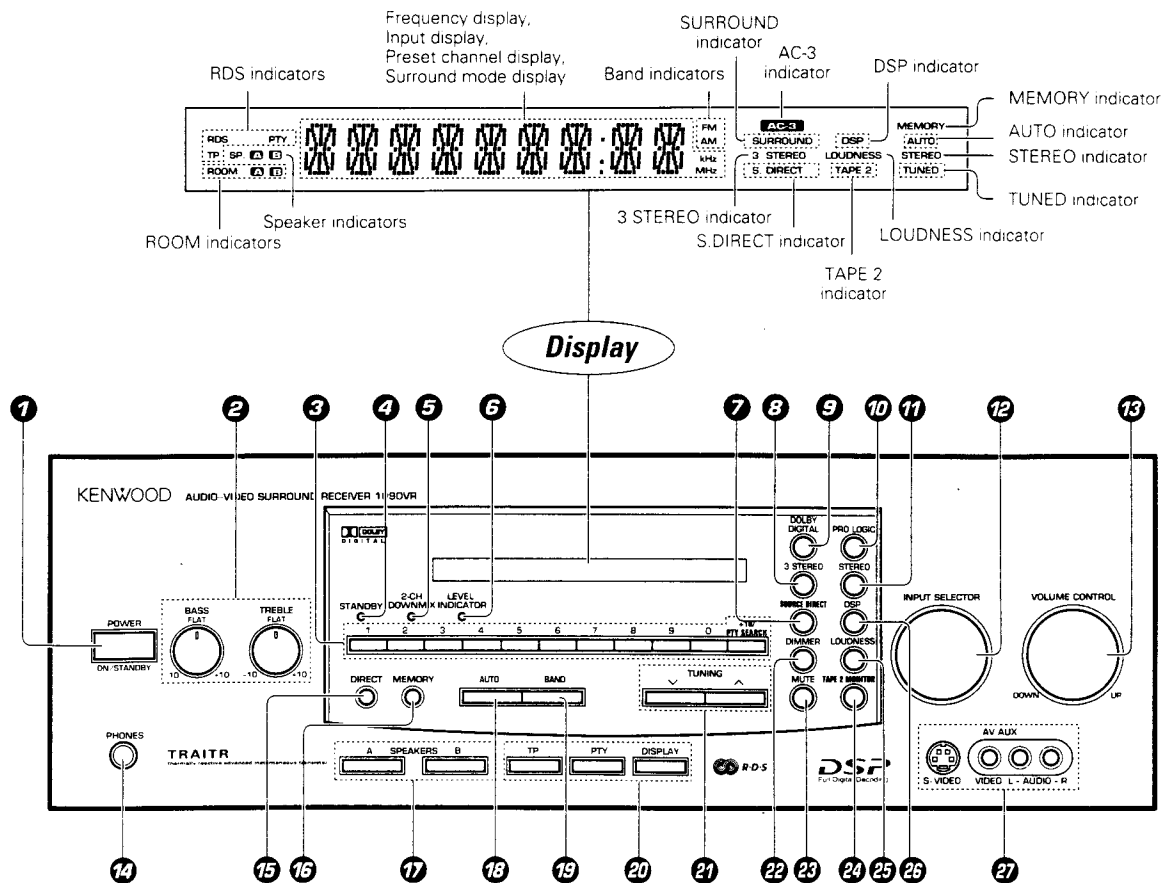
Frequency display,
Input display,
Preset channel display,
Surround mode display

RDS indicators

Band indicators

SURROUND indicator

AC-3 indicator

DSP indicator

MEMORY indicator
AUTO indicator
STEREO indicator
TUNED indicator

RDS PTY
TP SP A B
ROOM A B

FM
AM
kHz
MHz

AC-3
SURROUND
3 STEREO
S. DIRECT

DSP
LOUDNESS
TAPE 2

MEMORY
AUTO
STEREO
TUNED

Speaker indicators
ROOM indicators

3 STEREO indicator
S.DIRECT indicator
LOUDNESS indicator
TAPE 2 indicator

Display

1 2 3 4 5 6 7 8 9 10 11 12 13

KENWOOD AUDIO-VIDEO SURROUND RECEIVER 1080VR

DOLBY DIGITAL

POWER
ON/STANDBY

BASS FLAT -10 +10
TREBLE FLAT -10 +10

STANDBY
2-CH DOWNMIX
LEVEL INDICATOR

1 2 3 4 5 6 7 8 9 0 +10/PTY SEARCH

DOLBY DIGITAL
3 STEREO
SOURCE DIRECT
DIMMER
MUTE

PRO LOGIC
STEREO
DSP
LOUDNESS
TAPE 2 MONITOR

INPUT SELECTOR
VOLUME CONTROL
DOWN UP

DIRECT
MEMORY

AUTO
BAND

TUNING

PHONES

TRAITR

A SPEAKERS B

TP
PTY
DISPLAY

R·D·S

DSP
Full Digital Decoding

AV AUX
S-VIDEO
VIDEO L - AUDIO - R

14 15 16 17 18 19 20 21 22 23 24 25 26 27